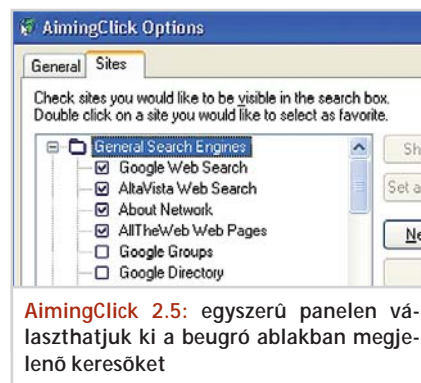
AimingClick Options

General | Sites

Check sites you would like to be visible in the search box.
Double click on a site you would like to select as favorite.

General Search Engines
Google Web Search
AltaVista Web Search
About Network
AllTheWeb Web Pages
Google Groups
Google Directory

Sh
Set a
Ne

AimingClick 2.5: egyszerû panelen választhatjuk ki a beugró ablakban megjelenõ keresõket